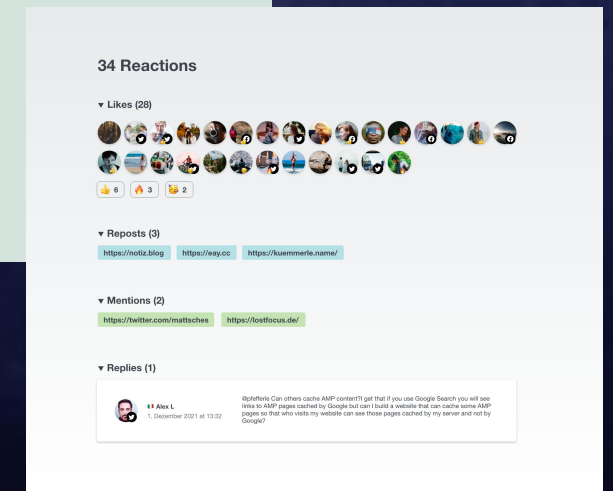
34 Reactions

▾ Likes (28)

👍 6 🔥 3 😻 2

▾ Reposts (3)

https://notiz.blog https://eay.cc https://kuemmerle.name/

▾ Mentions (2)

https://twitter.com/mattsches https://lostfocus.de/

▾ Replies (1)

Alex L
1. Dezember 2021 at 13:32

@pfefferle Can others cache AMP content?I get that if you use Google Search you will see links to AMP pages cached by Google but can I build a website that can cache some AMP pages so that who visits my website can see those pages cached by my server and not by Google?